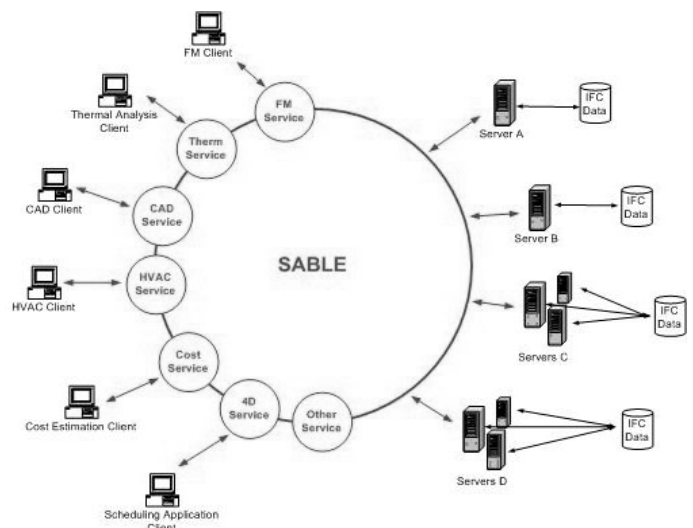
FM Client

FM Service

Thermal Analysis Client

Therm Service

CAD Client

CAD Service

HVAC Client

HVAC Service

SABLE

Cost Estimation Client

Cost Service

4D Service

Other Service

Scheduling Application Client

Server A

IFC Data

Server B

IFC Data

Servers C

IFC Data

Servers D

IFC Data